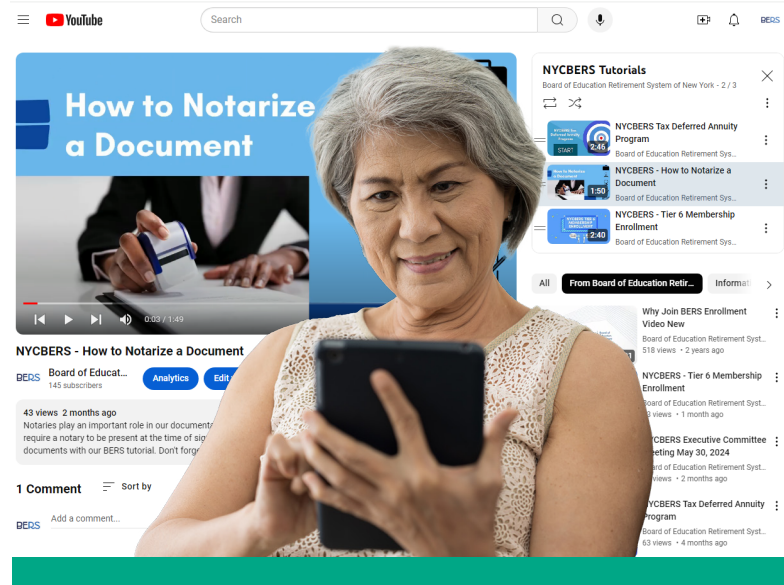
YouTube

Search

BERS

How to Notarize a Document

0:03 / 1:49

NYCBERS - How to Notarize a Document

BERS Board of Educat... 145 subscribers

Analytics Edit

43 views 2 months ago
Notaries play an important role in our documenta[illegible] require a notary to be present at the time of sig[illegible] documents with our BERS tutorial. Don't forg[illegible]

1 Comment Sort by

BERS Add a comment...

NYCBERS Tutorials
Board of Education Retirement System of New York - 2 / 3

2:46 NYCBERS Tax Deferred Annuity Program
Board of Education Retirement Sys...

1:50 NYCBERS - How to Notarize a Document
Board of Education Retirement Sys...

2:40 NYCBERS - Tier 6 Membership Enrollment
Board of Education Retirement Sys...

All From Board of Education Retir... Informat

Why Join BERS Enrollment Video New
Board of Education Retirement Syst...
518 views • 2 years ago

NYCBERS - Tier 6 Membership Enrollment
Board of Education Retirement Syst...
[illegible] views • 1 month ago

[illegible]YCBERS Executive Committee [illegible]eeting May 30, 2024
Board of Education Retirement Syst...
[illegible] views • 2 months ago

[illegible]YCBERS Tax Deferred Annuity Program
Board of Education Retirement Syst...
63 views • 4 months ago